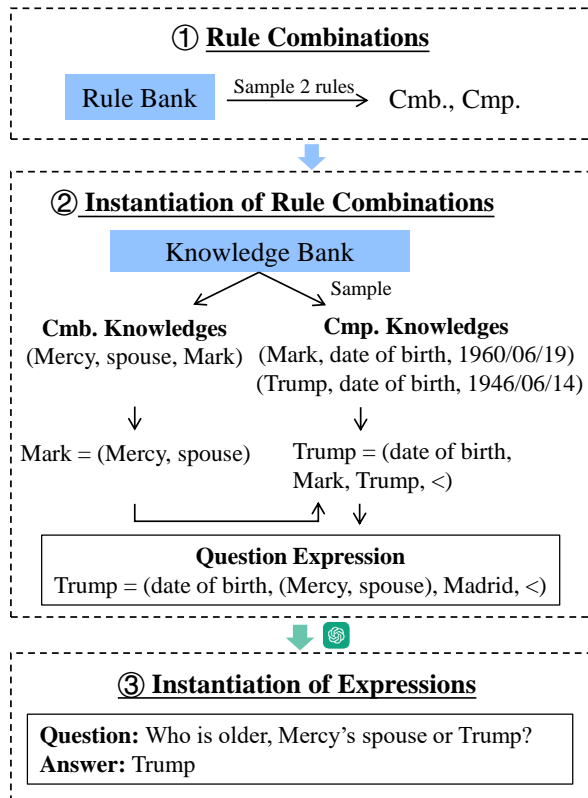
① Rule Combinations

Rule Bank

Sample 2 rules

Cmb., Cmp.

② Instantiation of Rule Combinations

Knowledge Bank

Sample

Cmb. Knowledges
(Mercy, spouse, Mark)

Cmp. Knowledges
(Mark, date of birth, 1960/06/19)
(Trump, date of birth, 1946/06/14)

Mark = (Mercy, spouse)

Trump = (date of birth, Mark, Trump, <)

Question Expression
Trump = (date of birth, (Mercy, spouse), Madrid, <)

③ Instantiation of Expressions

Question: Who is older, Mercy’s spouse or Trump?
Answer: Trump